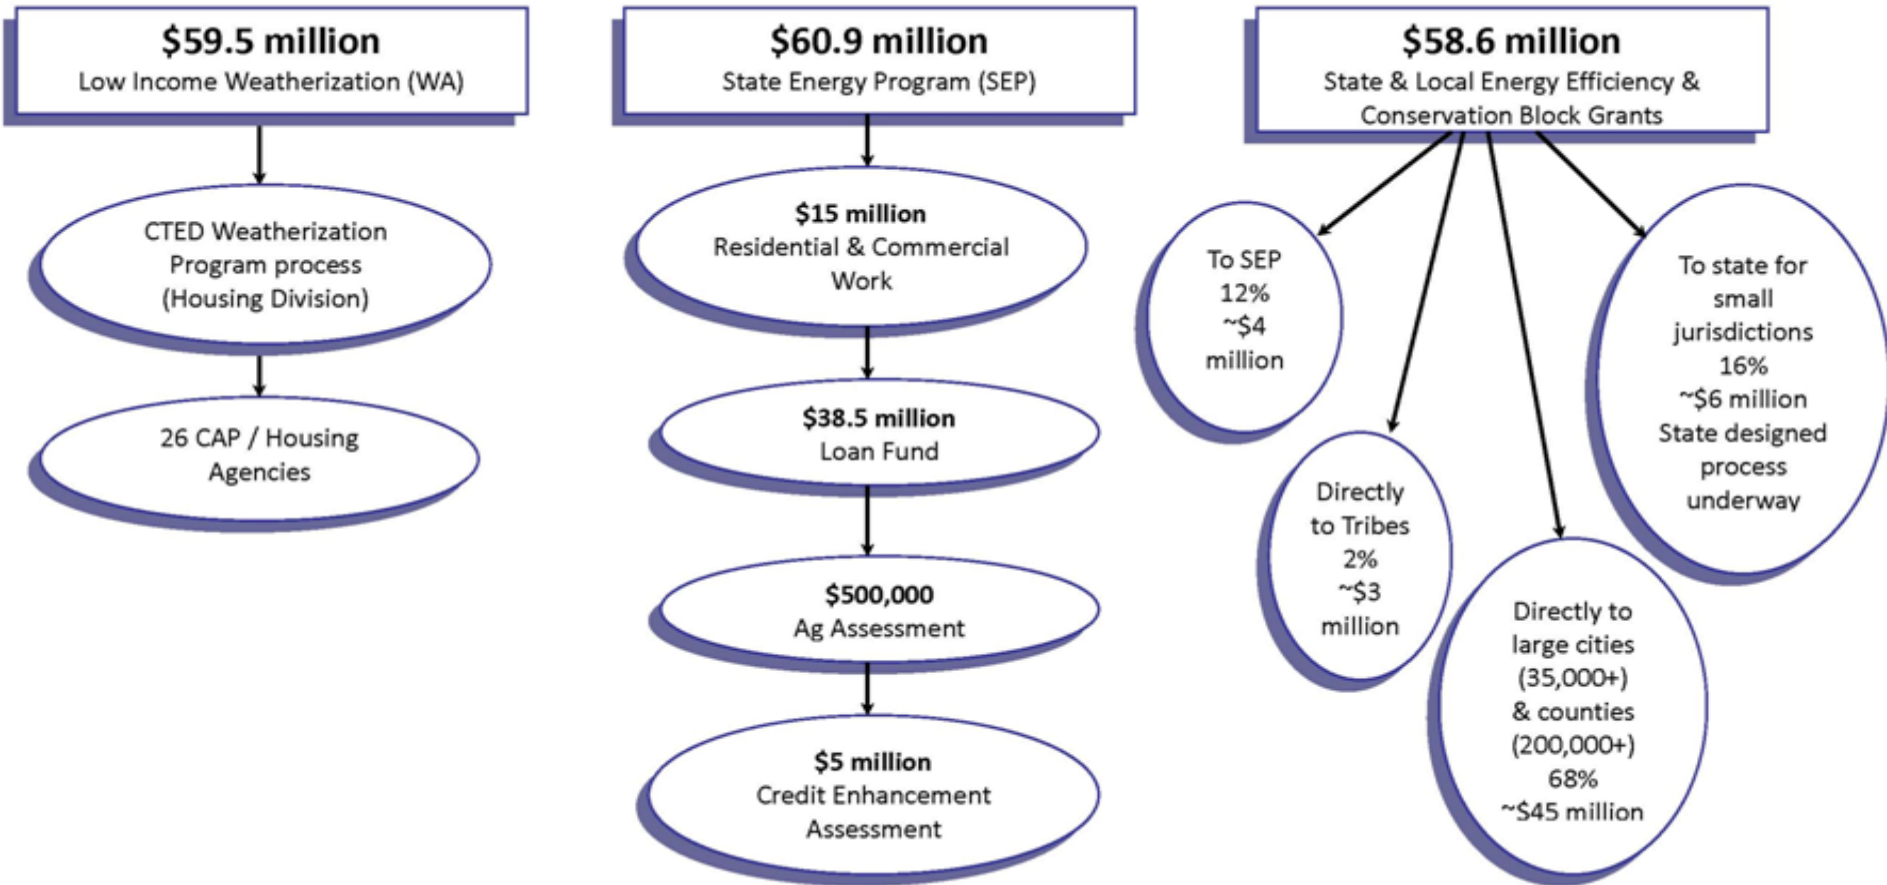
**$59.5 million**
Low Income Weatherization (WA)

CTED Weatherization Program process (Housing Division)

26 CAP / Housing Agencies

**$60.9 million**
State Energy Program (SEP)

**$15 million**
Residential & Commercial Work

**$38.5 million**
Loan Fund

**$500,000**
Ag Assessment

**$5 million**
Credit Enhancement Assessment

**$58.6 million**
State & Local Energy Efficiency & Conservation Block Grants

To SEP 12% ~$4 million

Directly to Tribes 2% ~$3 million

Directly to large cities (35,000+) & counties (200,000+) 68% ~$45 million

To state for small jurisdictions 16% ~$6 million State designed process underway